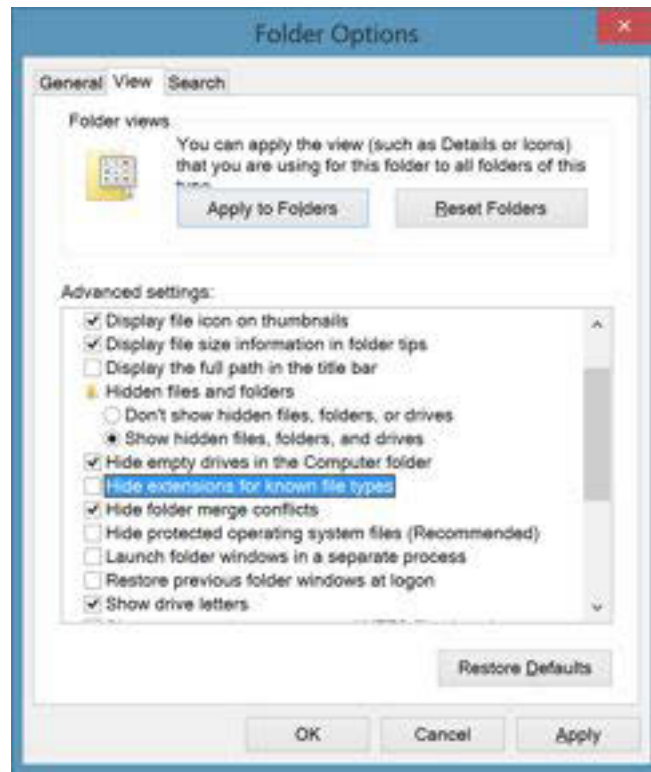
Folder Options

General View Search

Folder views

You can apply the view (such as Details or Icons) that you are using for this folder to all folders of this type.

Apply to Folders

Reset Folders

Advanced settings:

Display file icon on thumbnails
Display file size information in folder tips
Display the full path in the title bar
Hidden files and folders
Don't show hidden files, folders, or drives
Show hidden files, folders, and drives
Hide empty drives in the Computer folder
Hide extensions for known file types
Hide folder merge conflicts
Hide protected operating system files (Recommended)
Launch folder windows in a separate process
Restore previous folder windows at logon
Show drive letters
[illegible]

Restore Defaults

OK

Cancel

Apply